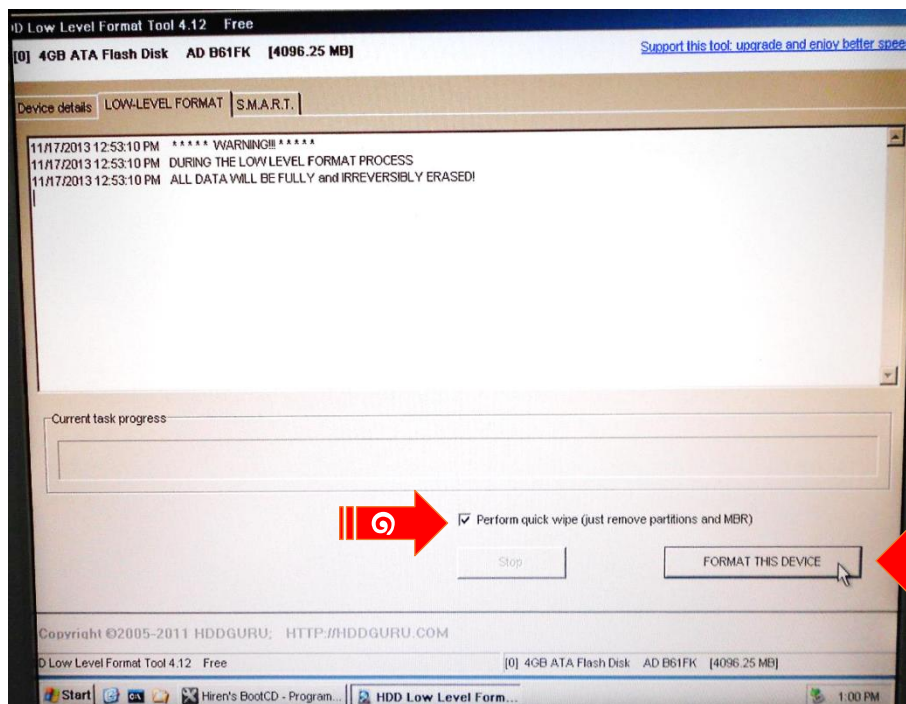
D Low Level Format Tool 4.12 Free

[0] 4GB ATA Flash Disk AD B61FK [4096.25 MB]

Support this tool: upgrade and enjoy better spee

Device details | LOW-LEVEL FORMAT | S.M.A.R.T.

11/17/2013 12:53:10 PM ***** WARNING!!! *****
11/17/2013 12:53:10 PM DURING THE LOW LEVEL FORMAT PROCESS
11/17/2013 12:53:10 PM ALL DATA WILL BE FULLY and IRREVERSIBLY ERASED!

Current task progress

๑

Perform quick wipe (just remove partitions and MBR)

Stop

FORMAT THIS DEVICE

Copyright ©2005-2011 HDDGURU; HTTP://HDDGURU.COM

D Low Level Format Tool 4.12 Free

[0] 4GB ATA Flash Disk AD B61FK [4096.25 MB]

Start

Hiren's BootCD - Program...

HDD Low Level Form...

1:00 PM